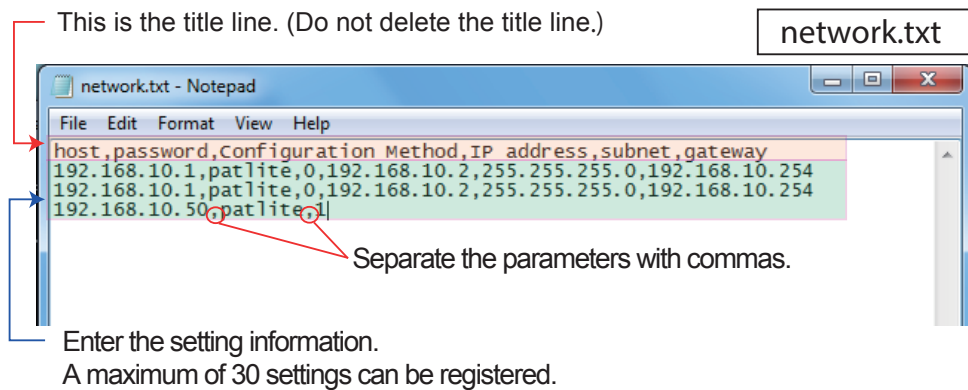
This is the title line. (Do not delete the title line.)

network.txt

network.txt - Notepad

File Edit Format View Help

host,password,Configuration Method,IP address,subnet,gateway
192.168.10.1,patlite,0,192.168.10.2,255.255.255.0,192.168.10.254
192.168.10.1,patlite,0,192.168.10.2,255.255.255.0,192.168.10.254
192.168.10.50,patlite,1

Separate the parameters with commas.

Enter the setting information.
A maximum of 30 settings can be registered.